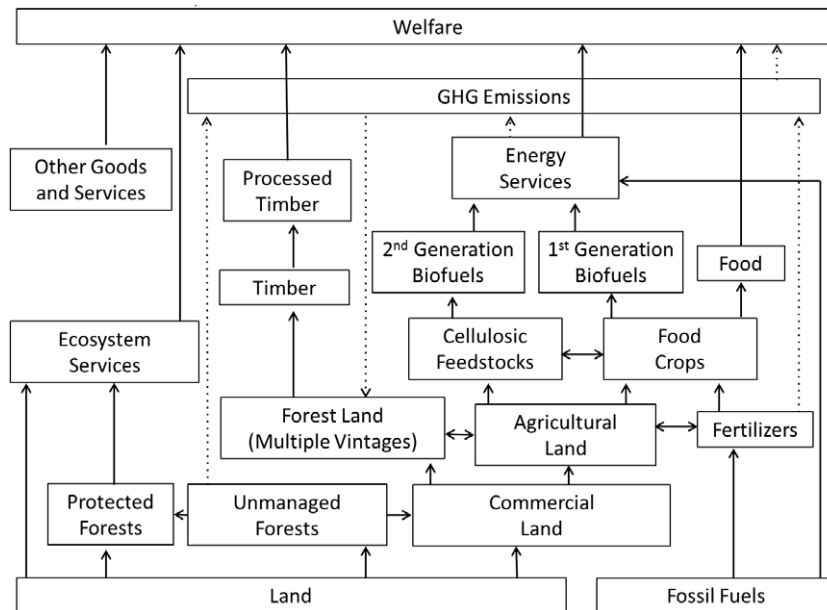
Welfare

GHG Emissions

Other Goods and Services

Processed Timber

Energy Services

2$^{nd}$ Generation Biofuels

1$^{st}$ Generation Biofuels

Food

Timber

Ecosystem Services

Cellulosic Feedstocks

Food Crops

Forest Land (Multiple Vintages)

Agricultural Land

Fertilizers

Protected Forests

Unmanaged Forests

Commercial Land

Land

Fossil Fuels